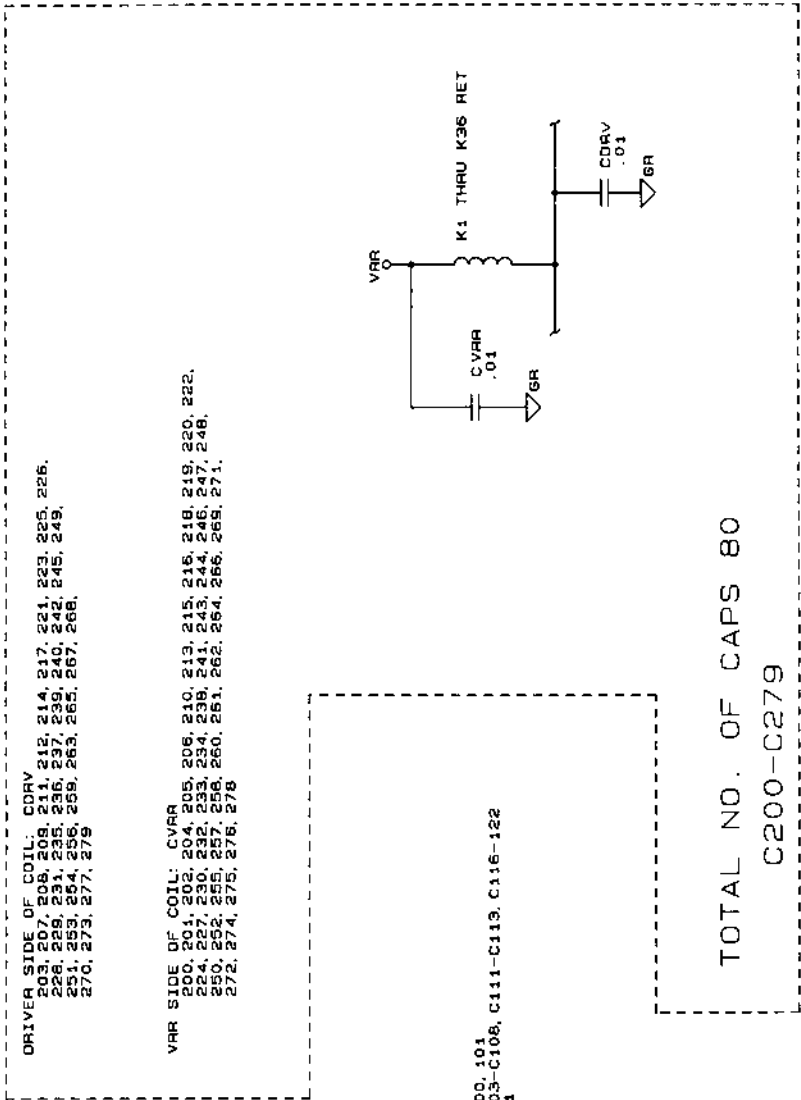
DRIVER SIDE OF COIL: CDRV
203, 207, 208, 209, 211, 212, 214, 217, 221, 223, 225, 226,
228, 229, 231, 235, 236, 237, 239, 240, 242, 245, 249,
251, 253, 254, 256, 259, 263, 265, 267, 268,
270, 273, 277, 279

VRR SIDE OF COIL: CVRR
200, 201, 202, 204, 205, 206, 210, 213, 215, 216, 218, 219, 220, 222,
224, 227, 230, 232, 233, 234, 238, 241, 243, 244, 246, 247, 248,
250, 252, 255, 257, 258, 260, 261, 262, 264, 266, 269, 271,
272, 274, 275, 276, 278

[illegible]00, 101
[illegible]03-C108, C111-C113, C116-122
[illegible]1

VRR
K1 THRU K36 RET
CDRV
.01
GR
CVRR
.01
GR

TOTAL NO. OF CAPS 80
C200-C279